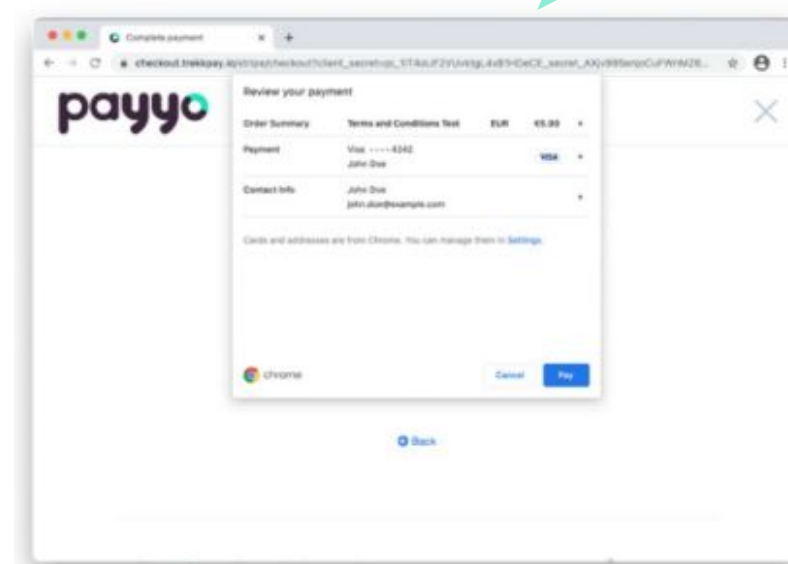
Complete payment

checkout.trekkpay.io/stripe/checkout?client_secret=pi_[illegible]

payyo

Review your payment

Order Summary Terms and Conditions Test EUR €5.00

Payment Visa ····4242 John Doe VISA

Contact Info John Doe john.doe@example.com

Cards and addresses are from Chrome. You can manage them in Settings.

chrome

Cancel Pay

Back